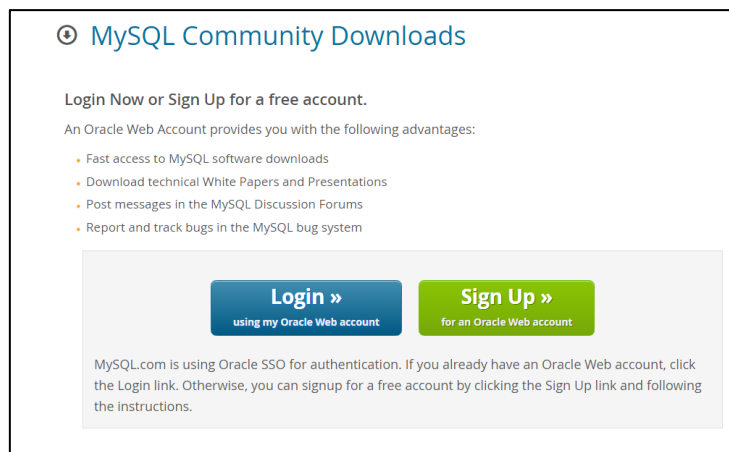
MySQL Community Downloads

Login Now or Sign Up for a free account.

An Oracle Web Account provides you with the following advantages:

- Fast access to MySQL software downloads
- Download technical White Papers and Presentations
- Post messages in the MySQL Discussion Forums
- Report and track bugs in the MySQL bug system

Login »
using my Oracle Web account

Sign Up »
for an Oracle Web account

MySQL.com is using Oracle SSO for authentication. If you already have an Oracle Web account, click the Login link. Otherwise, you can signup for a free account by clicking the Sign Up link and following the instructions.